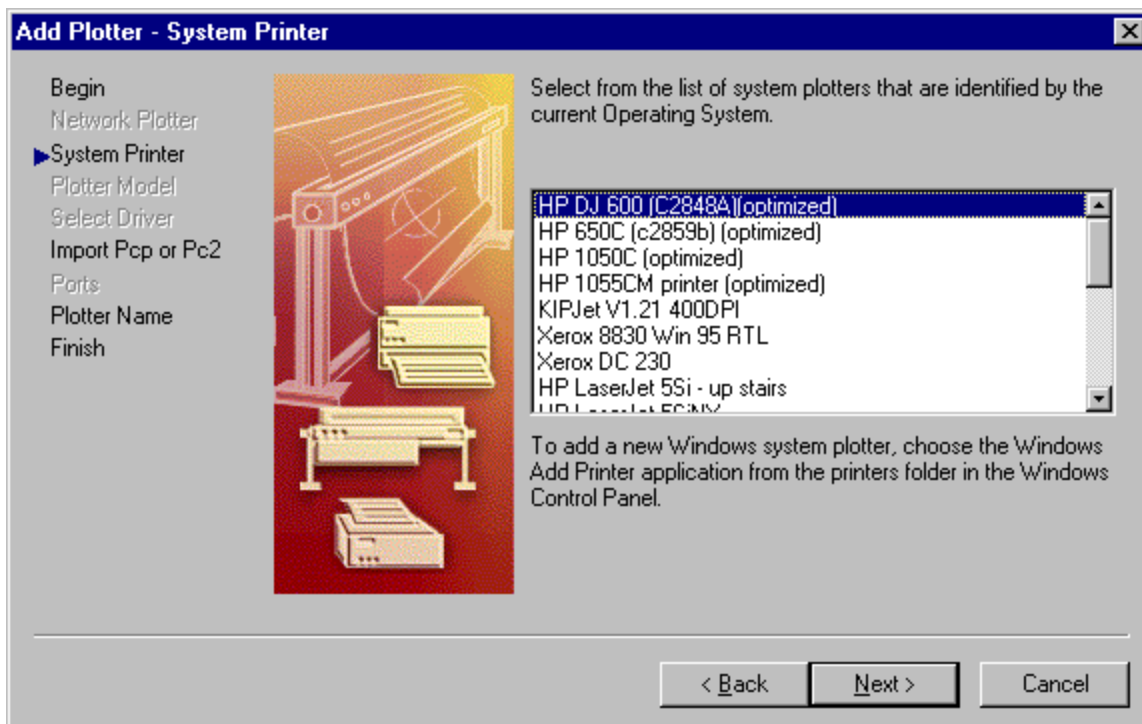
Add Plotter - System Printer

Begin
Network Plotter
System Printer
Plotter Model
Select Driver
Import Pcp or Pc2
Ports
Plotter Name
Finish

Select from the list of system plotters that are identified by the current Operating System.

HP DJ 600 (C2848A)(optimized)
HP 650C (c2859b) (optimized)
HP 1050C (optimized)
HP 1055CM printer (optimized)
KIPJet V1.21 400DPI
Xerox 8830 Win 95 RTL
Xerox DC 230
HP LaserJet 5Si - up stairs
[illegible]

To add a new Windows system plotter, choose the Windows Add Printer application from the printers folder in the Windows Control Panel.

< Back
Next >
Cancel